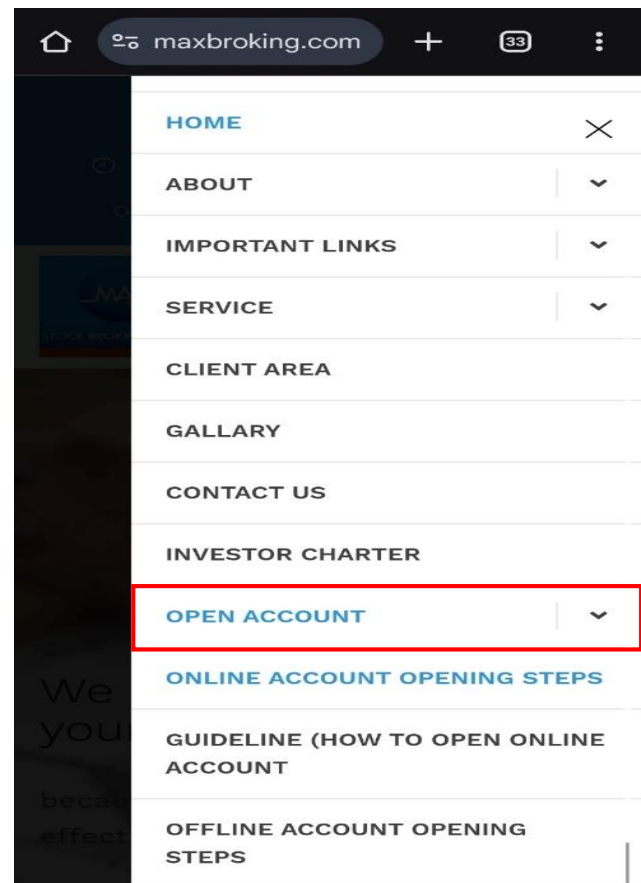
maxbroking.com

33

HOME

ABOUT

IMPORTANT LINKS

SERVICE

CLIENT AREA

GALLARY

CONTACT US

INVESTOR CHARTER

OPEN ACCOUNT

ONLINE ACCOUNT OPENING STEPS

GUIDELINE (HOW TO OPEN ONLINE ACCOUNT

OFFLINE ACCOUNT OPENING STEPS